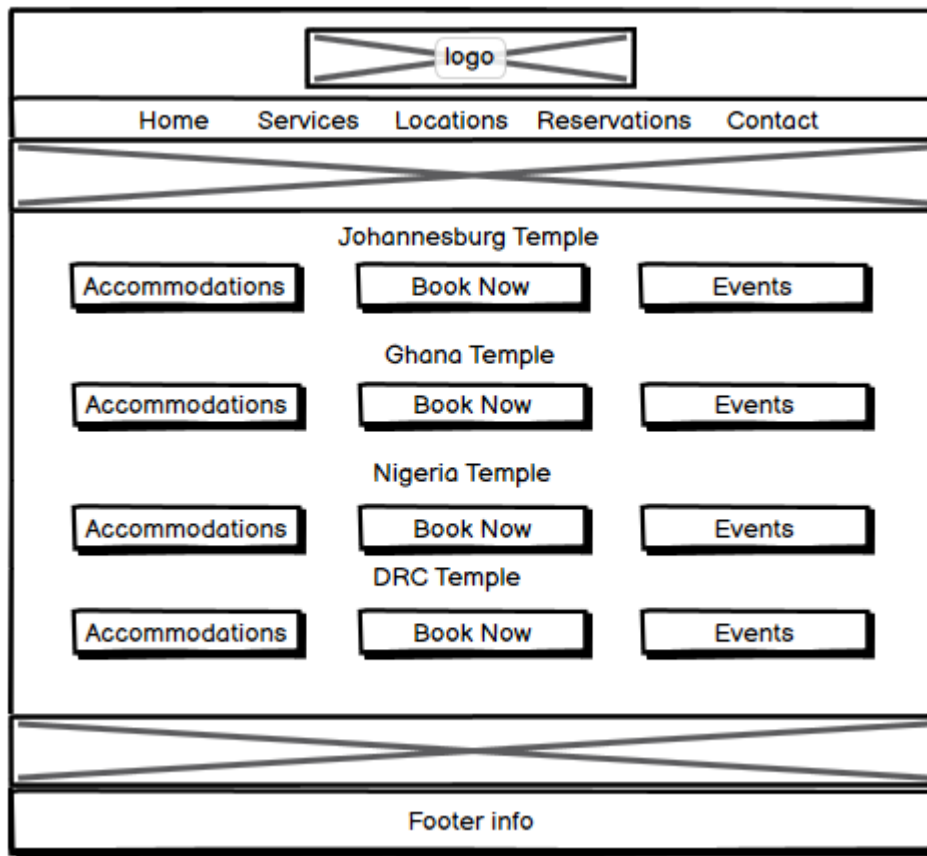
logo

Home Services Locations Reservations Contact

Johannesburg Temple

Accommodations Book Now Events

Ghana Temple

Accommodations Book Now Events

Nigeria Temple

Accommodations Book Now Events

DRC Temple

Accommodations Book Now Events

Footer info